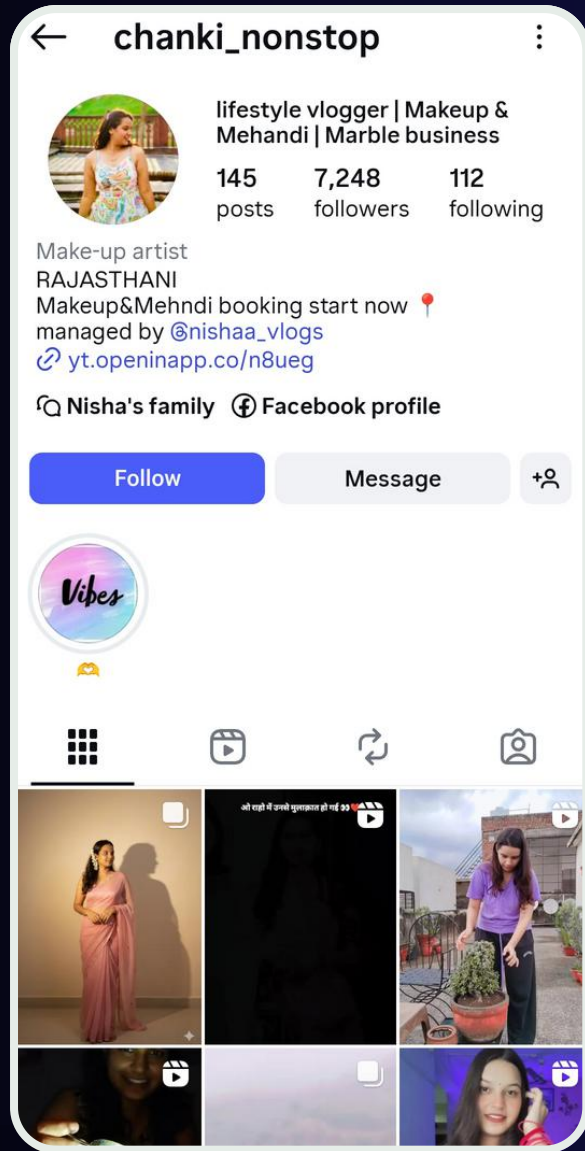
chanki_nonstop

lifestyle vlogger | Makeup & Mehandi | Marble business

145 posts
7,248 followers
112 following

Make-up artist
RAJASTHANI
Makeup&Mehndi booking start now 📍
managed by @nishaa_vlogs
yt.openinapp.co/n8ueg

Nisha's family
Facebook profile

Follow
Message

Vibes

ओ राहों में उनसे मुलाक़ात हो गई